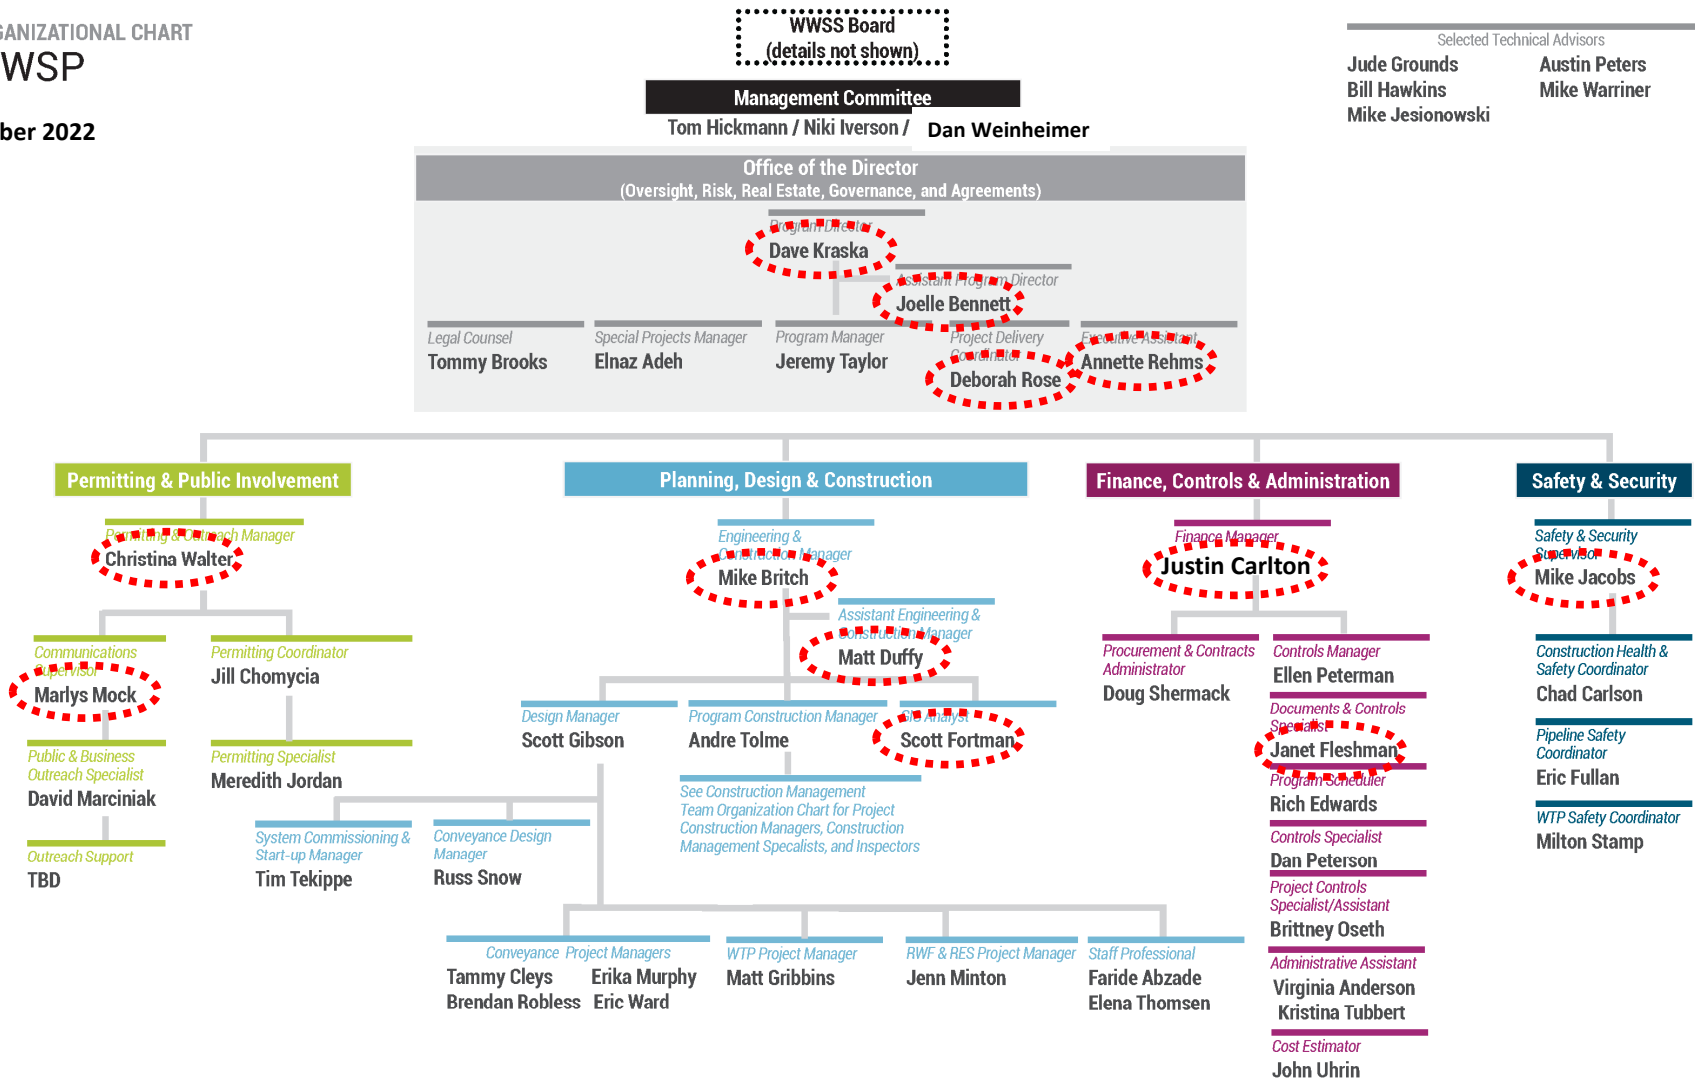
GANIZATIONAL CHART
WSP
ber 2022

WWSS Board
(details not shown)

Management Committee
Tom Hickmann / Niki Iverson / Dan Weinheimer

Selected Technical Advisors
Jude Grounds
Bill Hawkins
Mike Jesionowski
Austin Peters
Mike Warriner

Office of the Director
(Oversight, Risk, Real Estate, Governance, and Agreements)

Program Director
Dave Kraska

Assistant Program Director
Joelle Bennett

Legal Counsel
Tommy Brooks

Special Projects Manager
Elnaz Adeh

Program Manager
Jeremy Taylor

Project Delivery Coordinator
Deborah Rose

Executive Assistant
Annette Rehms

Permitting & Public Involvement

Permitting & Outreach Manager
Christina Walter

Communications Supervisor
Marlys Mock

Permitting Coordinator
Jill Chomycia

Public & Business Outreach Specialist
David Marciniak

Permitting Specialist
Meredith Jordan

Outreach Support
TBD

Planning, Design & Construction

Engineering & Construction Manager
Mike Britch

Assistant Engineering & Construction Manager
Matt Duffy

Design Manager
Scott Gibson

Program Construction Manager
Andre Tolme

Site Analyst
Scott Fortman

See Construction Management Team Organization Chart for Project Construction Managers, Construction Management Specialists, and Inspectors

System Commissioning & Start-up Manager
Tim Tekippe

Conveyance Design Manager
Russ Snow

Conveyance Project Managers
Tammy Cleys
Brendan Robless
Erika Murphy
Eric Ward

WTP Project Manager
Matt Gribbins

RWF & RES Project Manager
Jenn Minton

Staff Professional
Faride Abzade
Elena Thomsen

Finance, Controls & Administration

Finance Manager
Justin Carlton

Procurement & Contracts Administrator
Doug Shermack

Controls Manager
Ellen Perman

Documents & Controls Specialist
Janet Fleshman

Program Scheduler
Rich Edwards

Controls Specialist
Dan Peterson

Project Controls Specialist/Assistant
Brittney Oseth

Administrative Assistant
Virginia Anderson
Kristina Tubbert

Cost Estimator
John Uhrin

Safety & Security

Safety & Security Supervisor
Mike Jacobs

Construction Health & Safety Coordinator
Chad Carlson

Pipeline Safety Coordinator
Eric Fullan

WTP Safety Coordinator
Milton Stamp